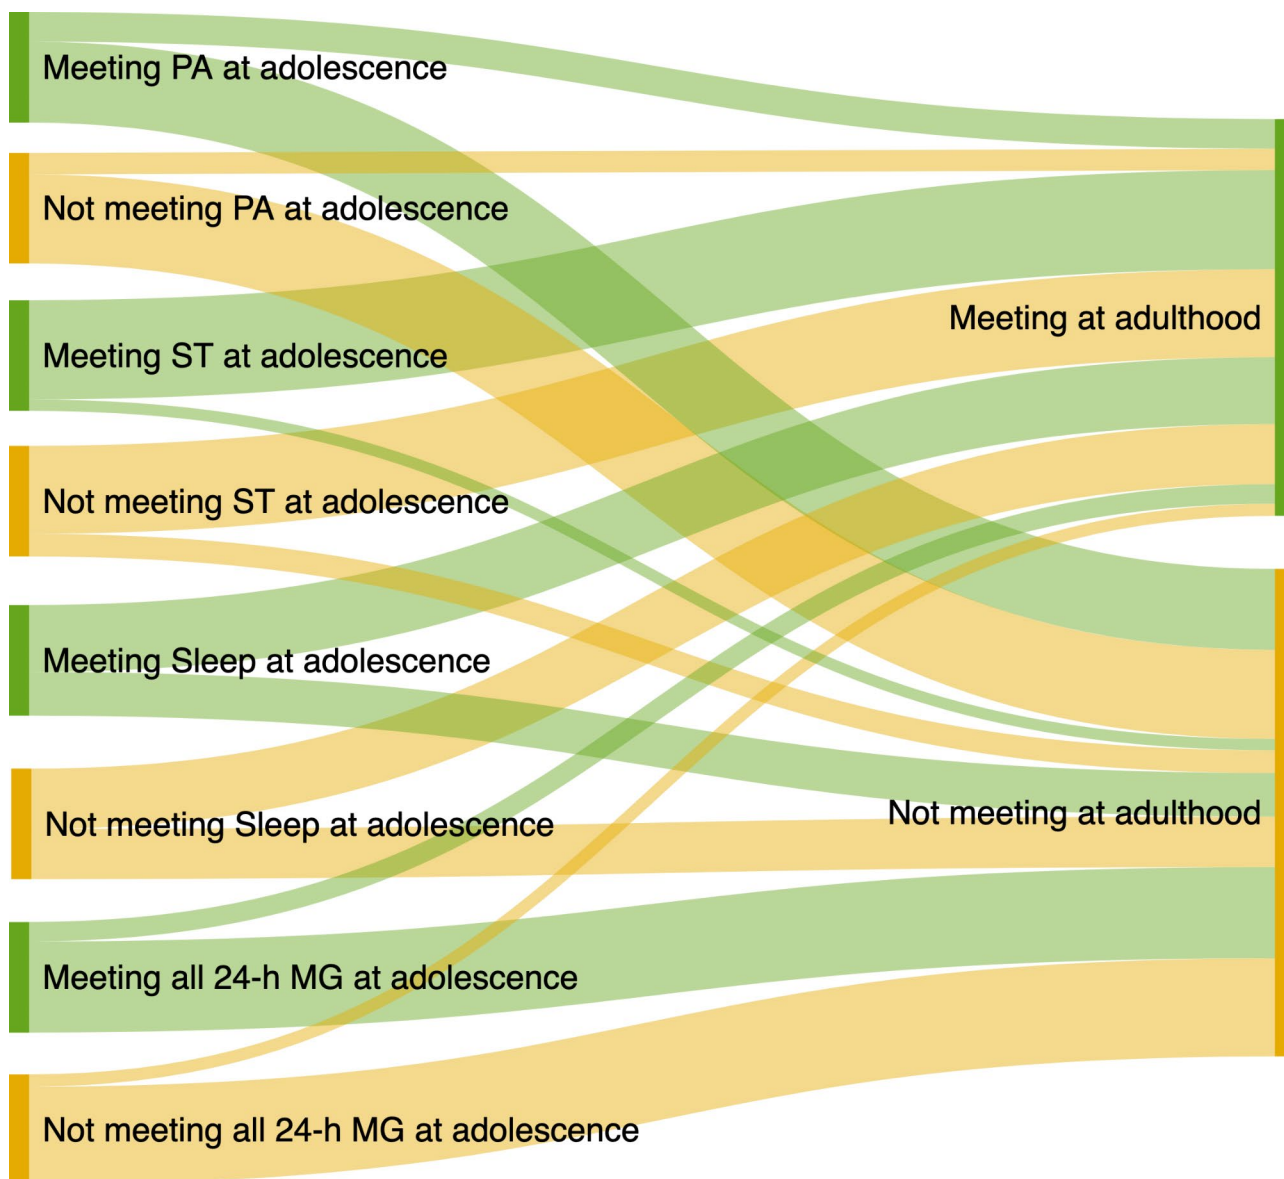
Meeting PA at adolescence

Not meeting PA at adolescence

Meeting ST at adolescence

Not meeting ST at adolescence

Meeting Sleep at adolescence

Not meeting Sleep at adolescence

Meeting all 24-h MG at adolescence

Not meeting all 24-h MG at adolescence

Meeting at adulthood

Not meeting at adulthood